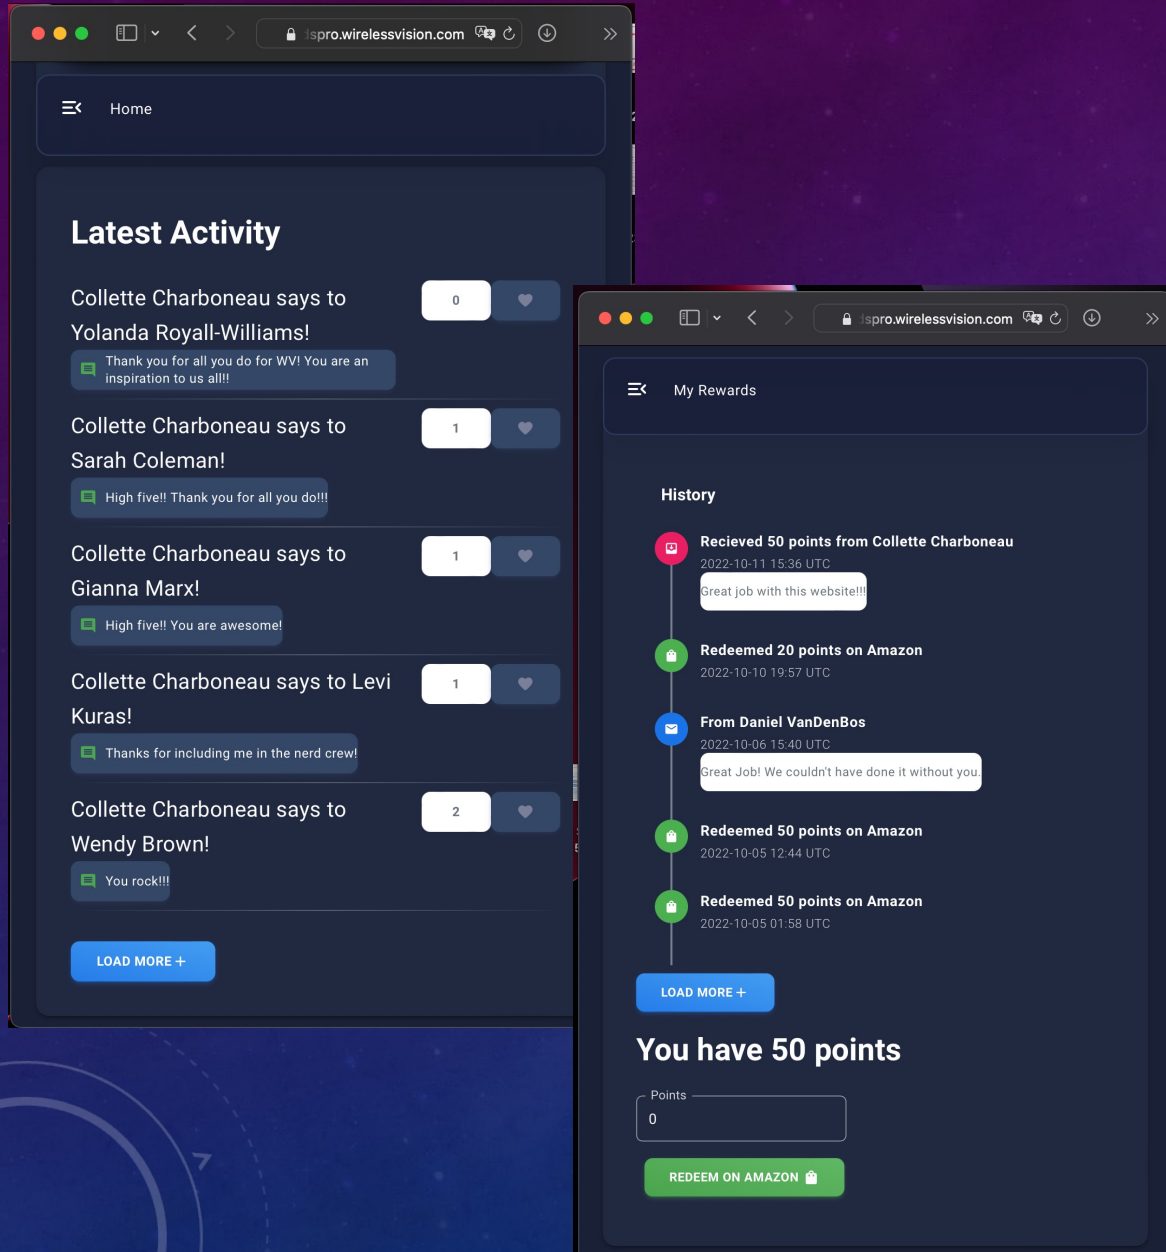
ispro.wirelessvision.com

Home

Latest Activity

Collette Charboneau says to Yolanda Royall-Williams!

0

Thank you for all you do for WV! You are an inspiration to us all!!

Collette Charboneau says to Sarah Coleman!

1

High five!! Thank you for all you do!!!

Collette Charboneau says to Gianna Marx!

1

High five!! You are awesome!

Collette Charboneau says to Levi Kuras!

1

Thanks for including me in the nerd crew!

Collette Charboneau says to Wendy Brown!

2

You rock!!!

LOAD MORE +

ispro.wirelessvision.com

My Rewards

History

Recieved 50 points from Collette Charboneau
2022-10-11 15:36 UTC
Great job with this website!!!

Redeemed 20 points on Amazon
2022-10-10 19:57 UTC

From Daniel VanDenBos
2022-10-06 15:40 UTC
Great Job! We couldn't have done it without you.

Redeemed 50 points on Amazon
2022-10-05 12:44 UTC

Redeemed 50 points on Amazon
2022-10-05 01:58 UTC

LOAD MORE +

You have 50 points

Points
0

REDEEM ON AMAZON